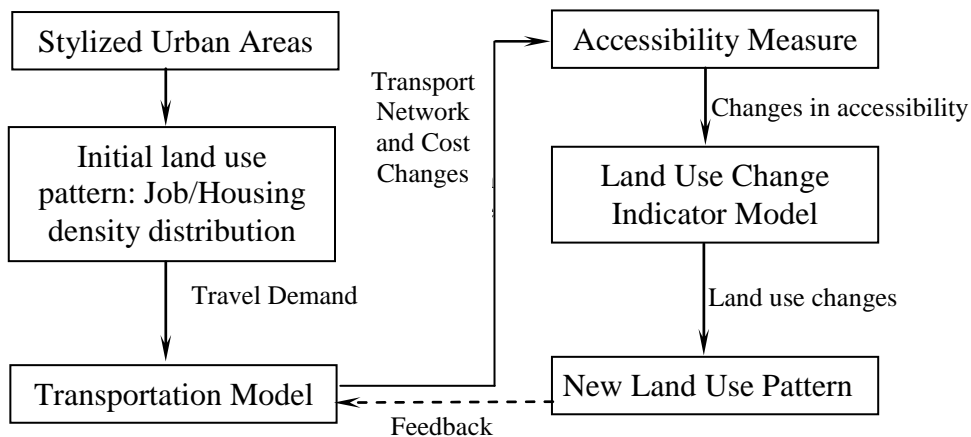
Stylized Urban Areas

Initial land use pattern: Job/Housing density distribution

Travel Demand

Transportation Model

Transport Network and Cost Changes

Accessibility Measure

Changes in accessibility

Land Use Change Indicator Model

Land use changes

New Land Use Pattern

Feedback